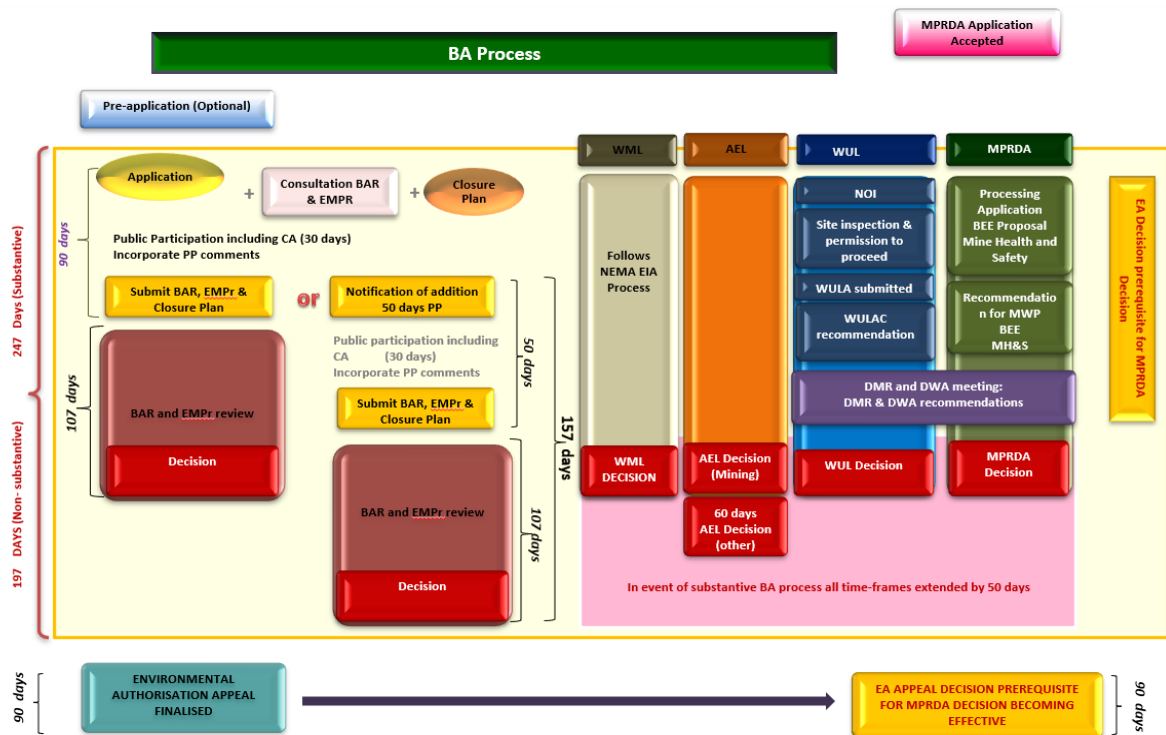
MPRDA Application Accepted

BA Process

Pre-application (Optional)

247 Days (Substantive)

197 DAYS (Non-substantive)

90 days

Application + Consultation BAR & EMPR + Closure Plan

Public Participation including CA (30 days)
Incorporate PP comments

Submit BAR, EMPr & Closure Plan

or

Notification of addition 50 days PP

107 days

BAR and EMPr review

Decision

Public participation including CA (30 days)
Incorporate PP comments

50 days

Submit BAR, EMPr & Closure Plan

157 days

BAR and EMPr review

107 days

Decision

WML

AEL

WUL

MPRDA

Follows NEMA EIA Process

NOI

Site inspection & permission to proceed

WULA submitted

WULAC recommendation

Processing Application BEE Proposal Mine Health and Safety

Recommendation for MWP BEE MH&S

DMR and DWA meeting: DMR & DWA recommendations

EA Decision prerequisite for MPRDA Decision

WML DECISION

AEL Decision (Mining)

WUL Decision

MPRDA Decision

60 days AEL Decision (other)

In event of substantive BA process all time-frames extended by 50 days

90 days

ENVIRONMENTAL AUTHORISATION APPEAL FINALISED

EA APPEAL DECISION PREREQUISITE FOR MPRDA DECISION BECOMING EFFECTIVE

90 days